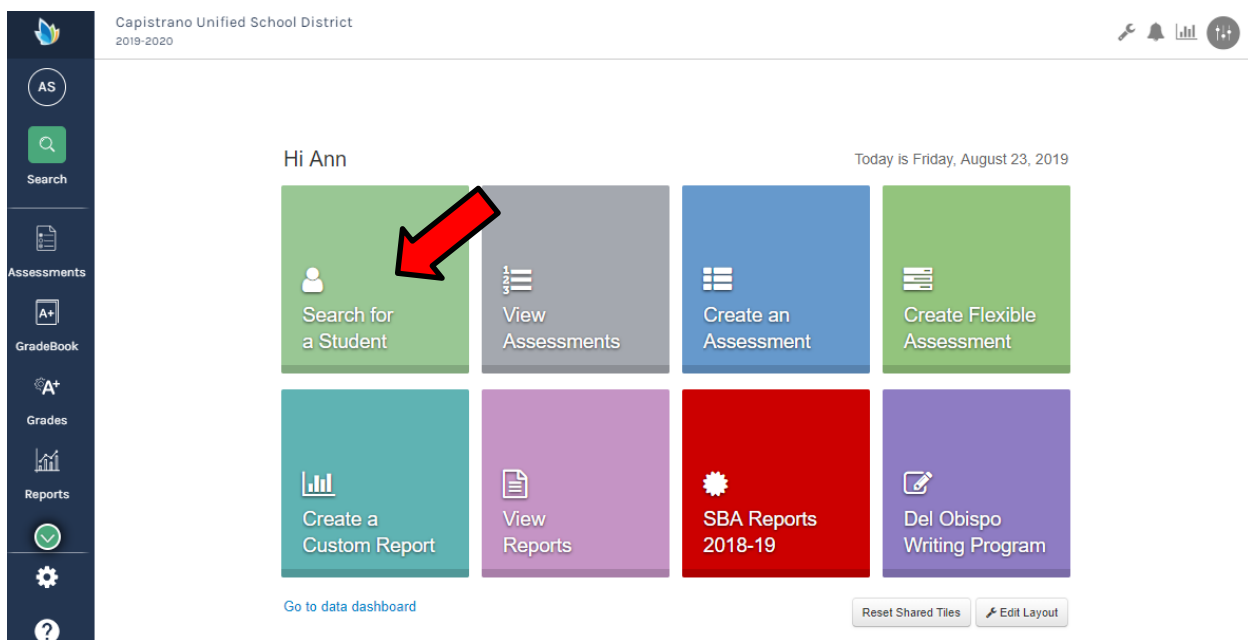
AS

Search

Assessments

A+

GradeBook

A+

Grades

Reports

?

Capistrano Unified School District
2019-2020

Hi Ann

Today is Friday, August 23, 2019

Search for a Student

1
2
3

View Assessments

Create an Assessment

Create Flexible Assessment

Create a Custom Report

View Reports

SBA Reports 2018-19

Del Obispo Writing Program

Go to data dashboard

Reset Shared Tiles

Edit Layout